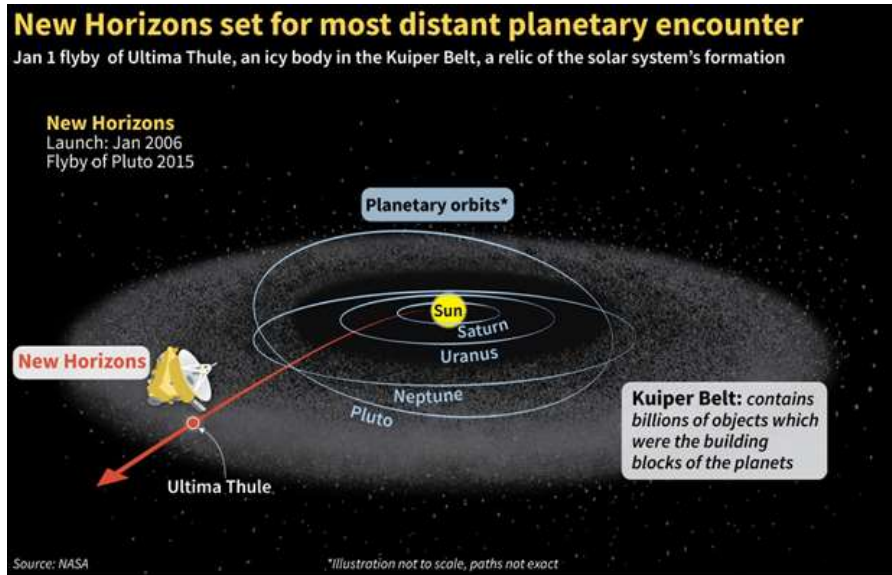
New Horizons set for most distant planetary encounter
Jan 1 flyby of Ultima Thule, an icy body in the Kuiper Belt, a relic of the solar system's formation

New Horizons
Launch: Jan 2006
Flyby of Pluto 2015

Planetary orbits*

Sun
Saturn
Uranus
Neptune
Pluto

New Horizons

Kuiper Belt: contains billions of objects which were the building blocks of the planets

Ultima Thule

Source: NASA

*Illustration not to scale, paths not exact